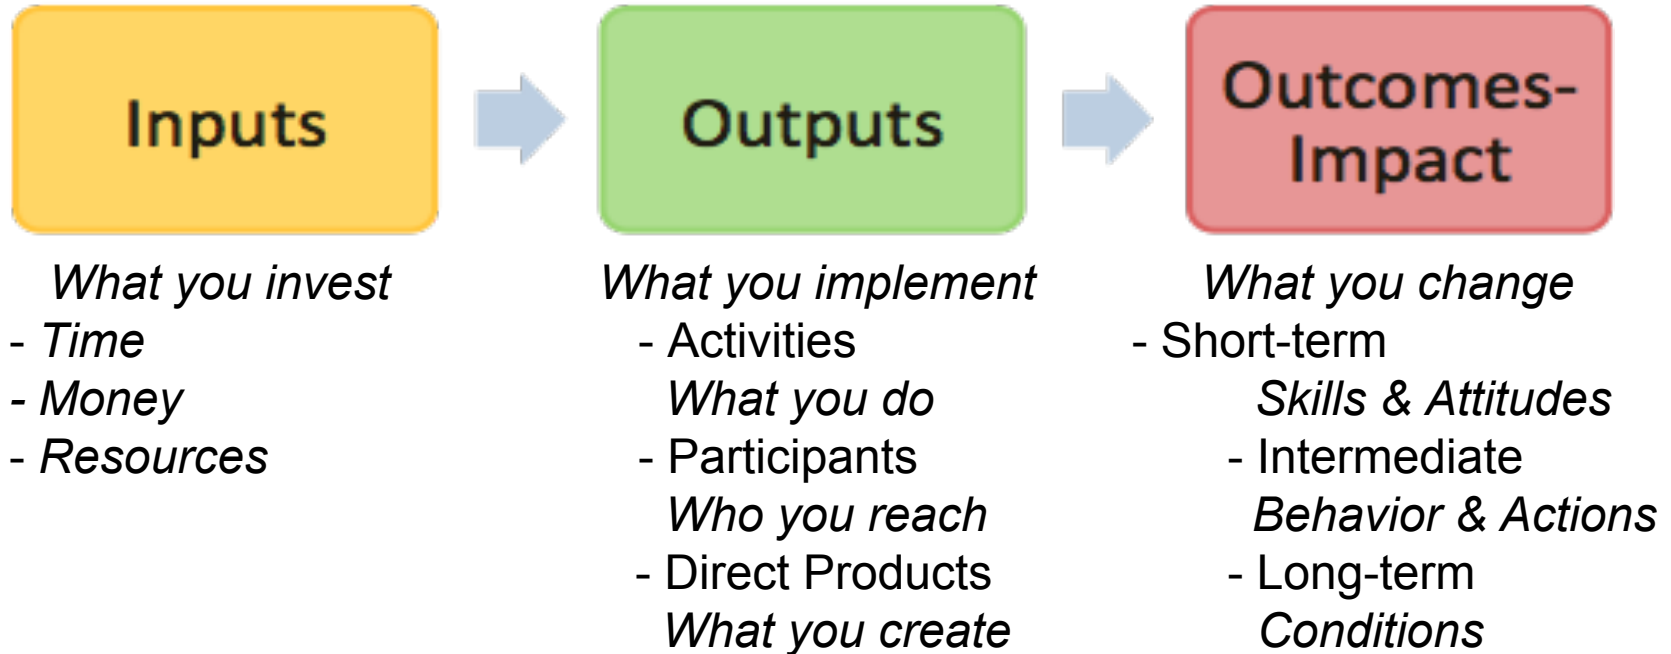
Inputs

What you invest
- *Time*
- *Money*
- *Resources*

Outputs

What you implement
- Activities
*What you do*
- Participants
*Who you reach*
- Direct Products
*What you create*

Outcomes-Impact

What you change
- Short-term
*Skills & Attitudes*
- Intermediate
*Behavior & Actions*
- Long-term
*Conditions*